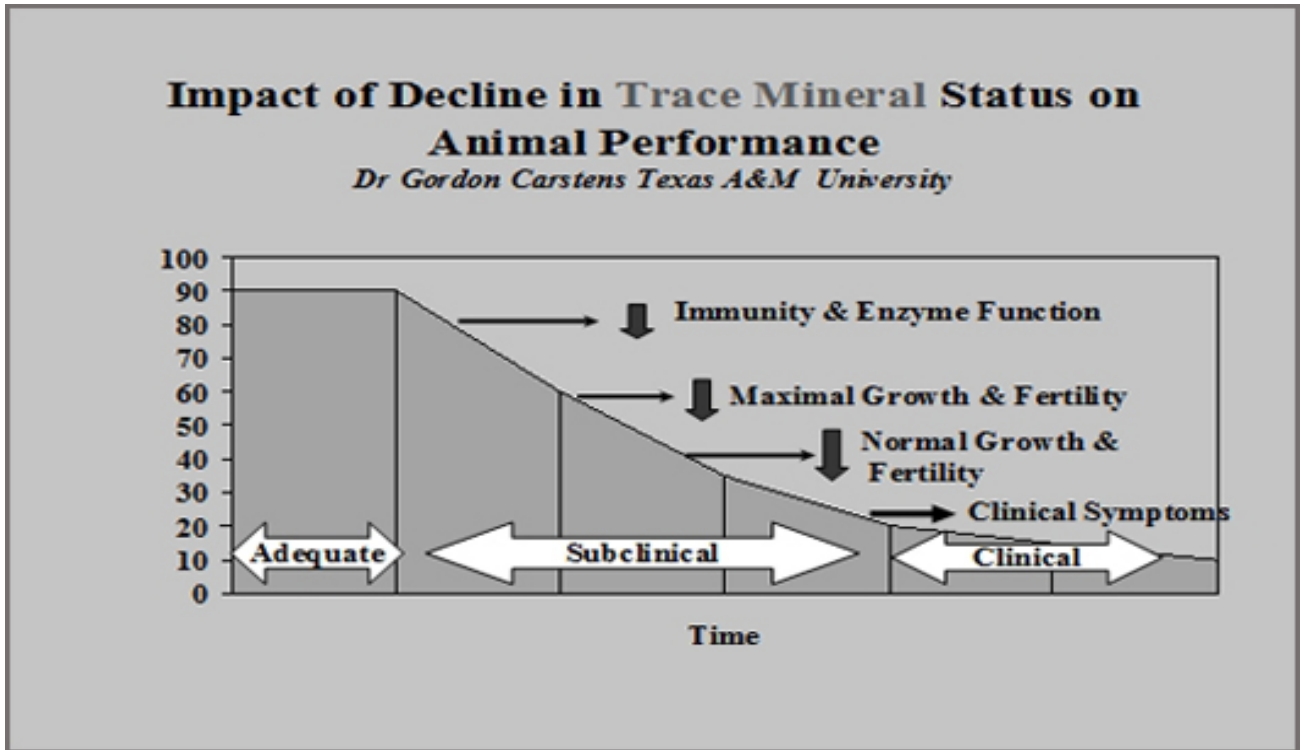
Impact of Decline in Trace Mineral Status on Animal Performance

Dr Gordon Carstens Texas A&M University

100
90
80
70
60
50
40
30
20
10
0

Immunity & Enzyme Function

Maximal Growth & Fertility

Normal Growth & Fertility

Clinical Symptoms

Adequate

Subclinical

Clinical

Time